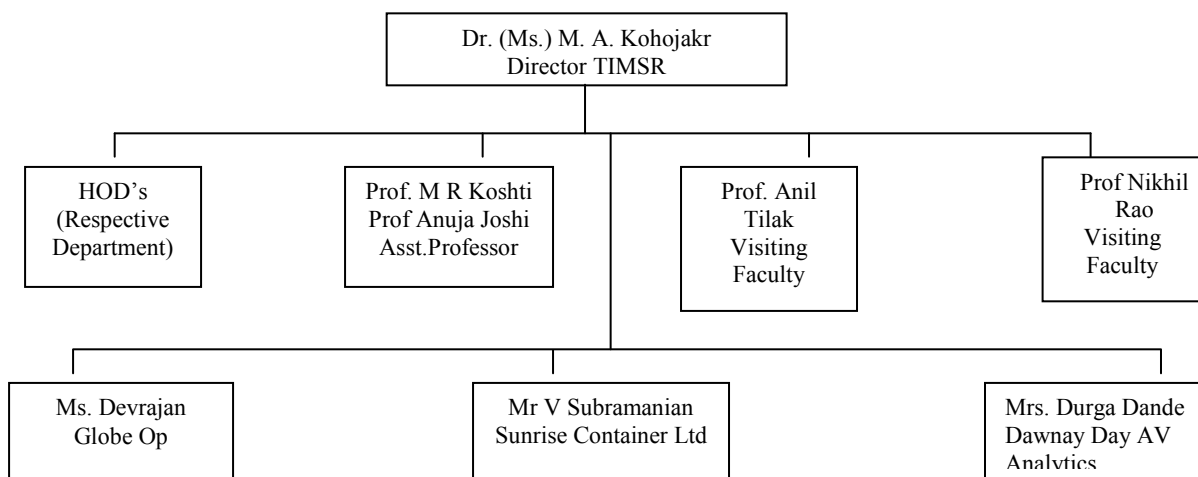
Dr. (Ms.) M. A. Kohojakr
Director TIMSR

HOD's
(Respective
Department)

Prof. M R Koshti
Prof Anuja Joshi
Asst.Professor

Prof. Anil
Tilak
Visiting
Faculty

Prof Nikhil
Rao
Visiting
Faculty

Ms. Devrajan
Globe Op

Mr V Subramanian
Sunrise Container Ltd

Mrs. Durga Dande
Dawnay Day AV
Analytics